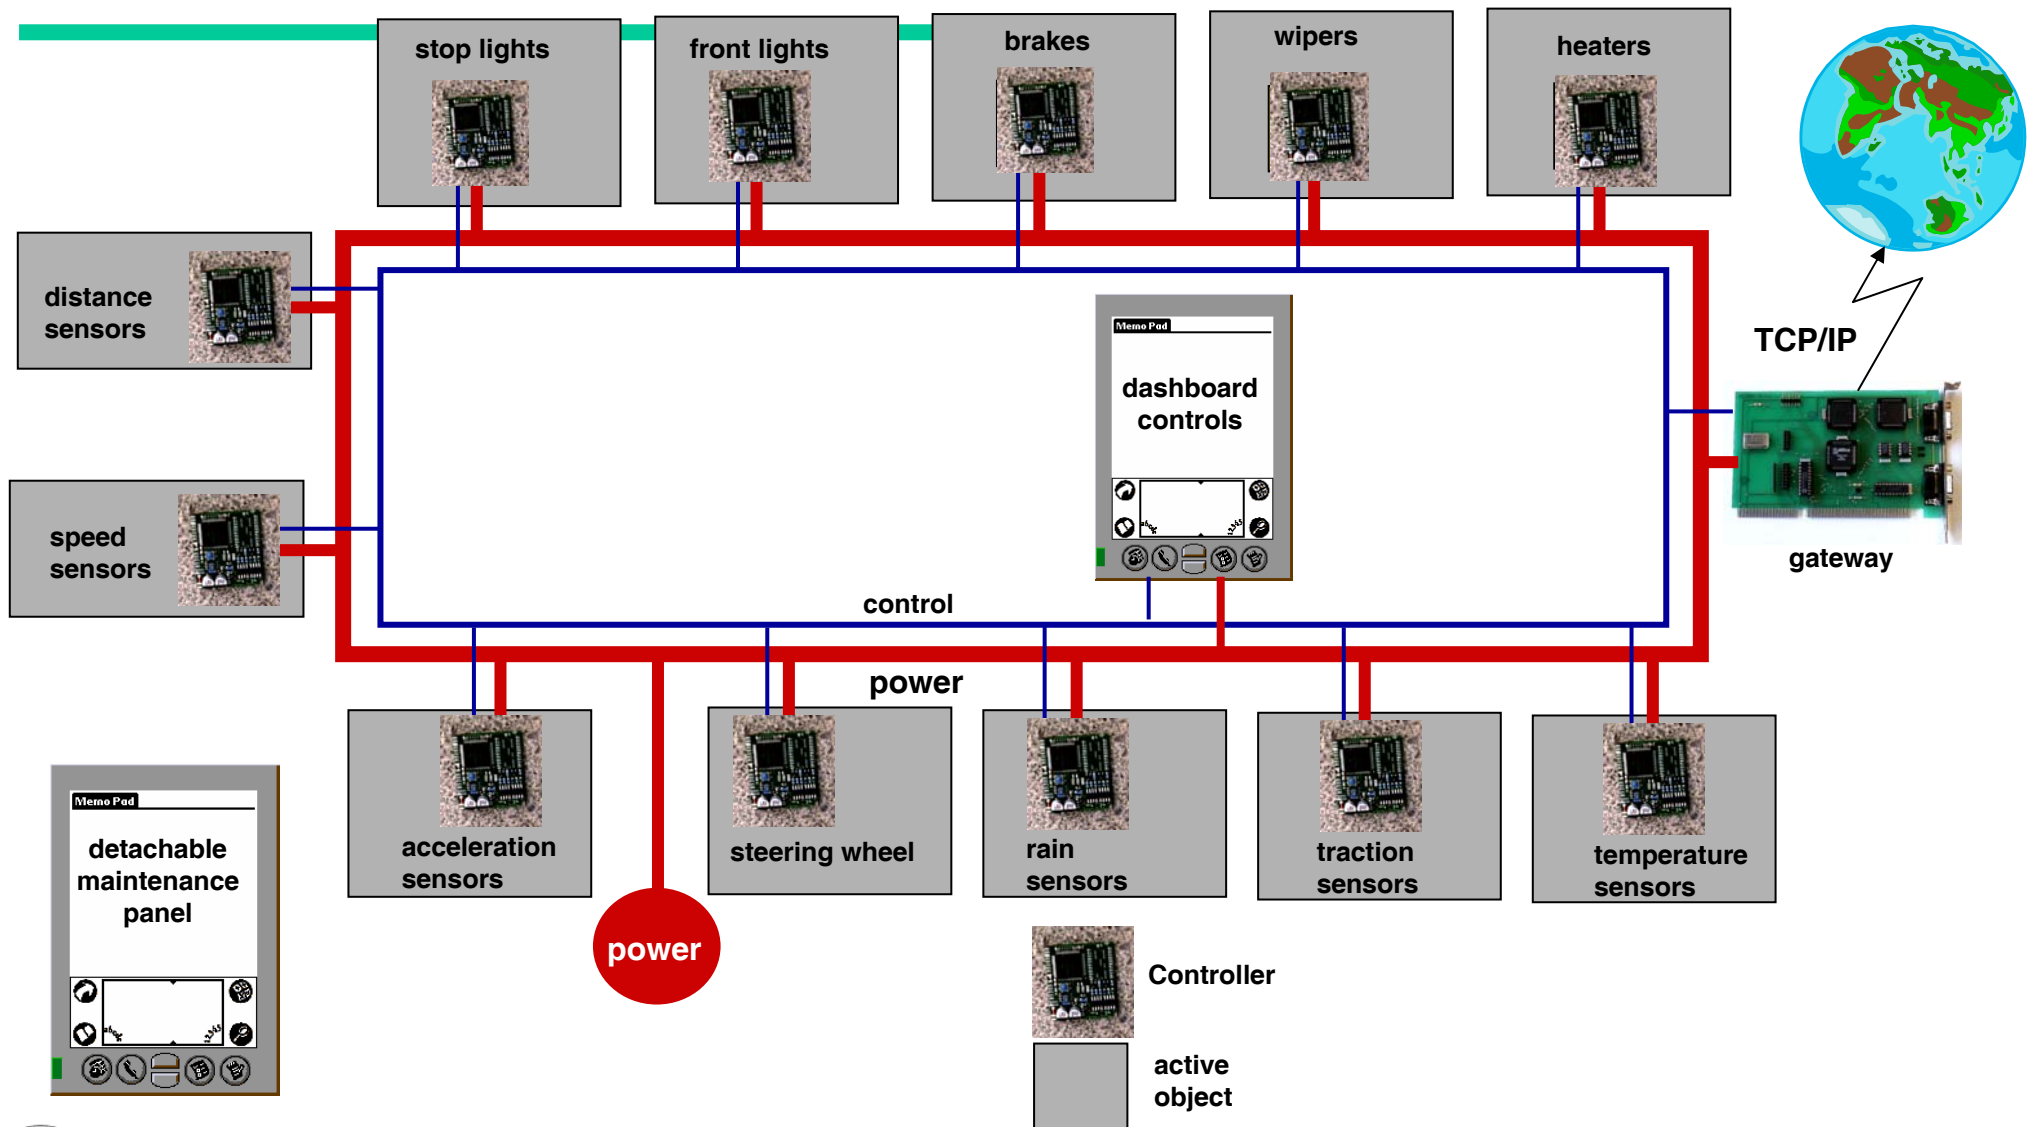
stop lights

front lights

brakes

wipers

heaters

distance sensors

speed sensors

Memo Pad

dashboard controls

TCP/IP

gateway

control

power

acceleration sensors

steering wheel

rain sensors

traction sensors

temperature sensors

Memo Pad

detachable maintenance panel

power

Controller

active object